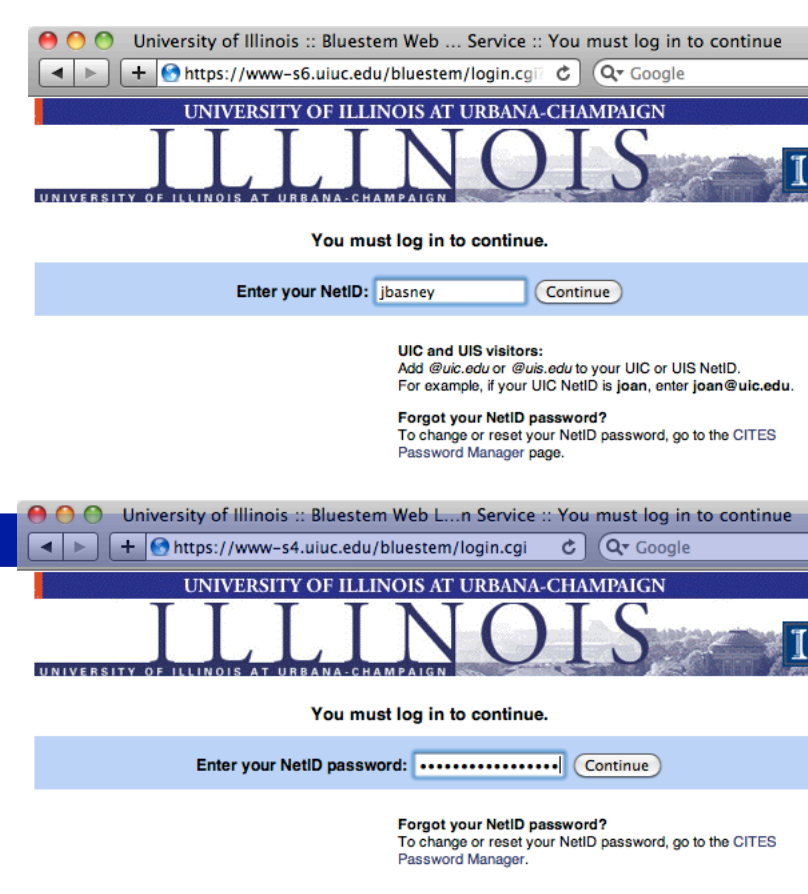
University of Illinois :: Bluestem Web ... Service :: You must log in to continue

https://www-s6.uiuc.edu/bluestem/login.cgi?

Google

UNIVERSITY OF ILLINOIS AT URBANA-CHAMPAIGN

ILLINOIS

UNIVERSITY OF ILLINOIS AT URBANA-CHAMPAIGN

You must log in to continue.

Enter your NetID: jbasney Continue

UIC and UIS visitors:
Add @uic.edu or @uis.edu to your UIC or UIS NetID.
For example, if your UIC NetID is joan, enter joan@uic.edu.

Forgot your NetID password?
To change or reset your NetID password, go to the CITES Password Manager page.

University of Illinois :: Bluestem Web L...n Service :: You must log in to continue

https://www-s4.uiuc.edu/bluestem/login.cgi

Google

UNIVERSITY OF ILLINOIS AT URBANA-CHAMPAIGN

ILLINOIS

UNIVERSITY OF ILLINOIS AT URBANA-CHAMPAIGN

You must log in to continue.

Enter your NetID password: •••••••••••••••• Continue

Forgot your NetID password?
To change or reset your NetID password, go to the CITES Password Manager.